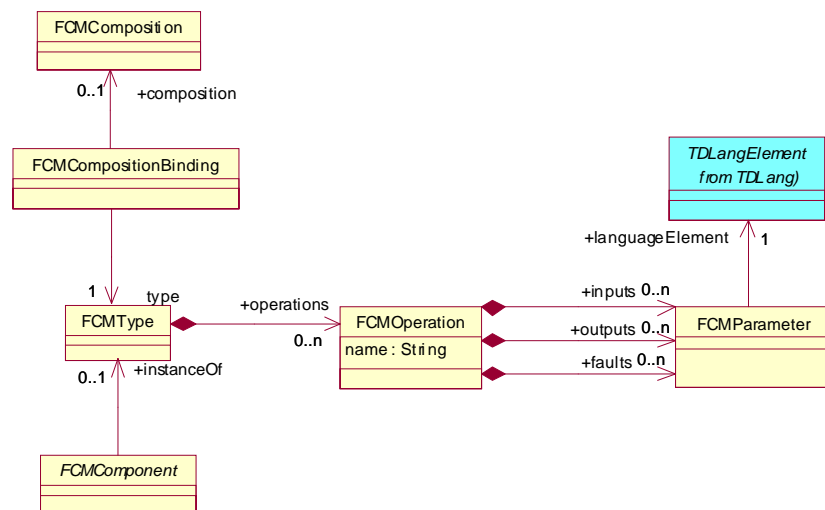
FCMComposition

0..1

+composition

FCMCompositionBinding

1

type

FCMType

0..1

+instanceOf

FCMComponent

+operations

0..n

FCMOperation

name : String

+inputs 0..n

+outputs 0..n

+faults 0..n

FCMParameter

+languageElement

1

TDLangElement
from TDLang)